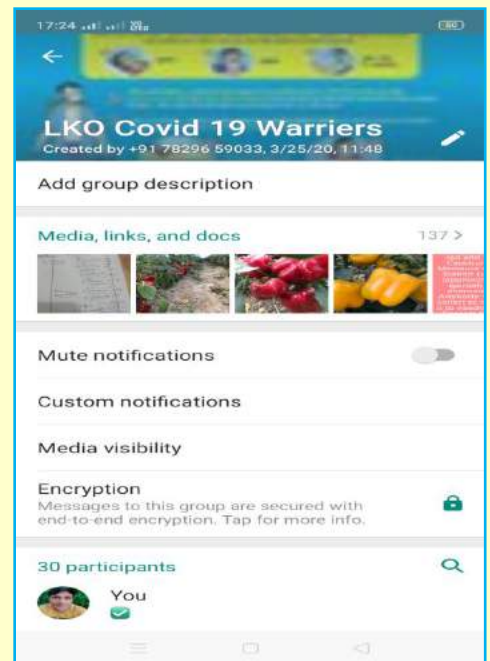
17:24

LKO Covid 19 Warriers

Created by +91 78296 59033, 3/25/20, 11:48

Add group description

Media, links, and docs

137 >

Mute notifications

Custom notifications

Media visibility

Encryption

Messages to this group are secured with end-to-end encryption. Tap for more info.

30 participants

You